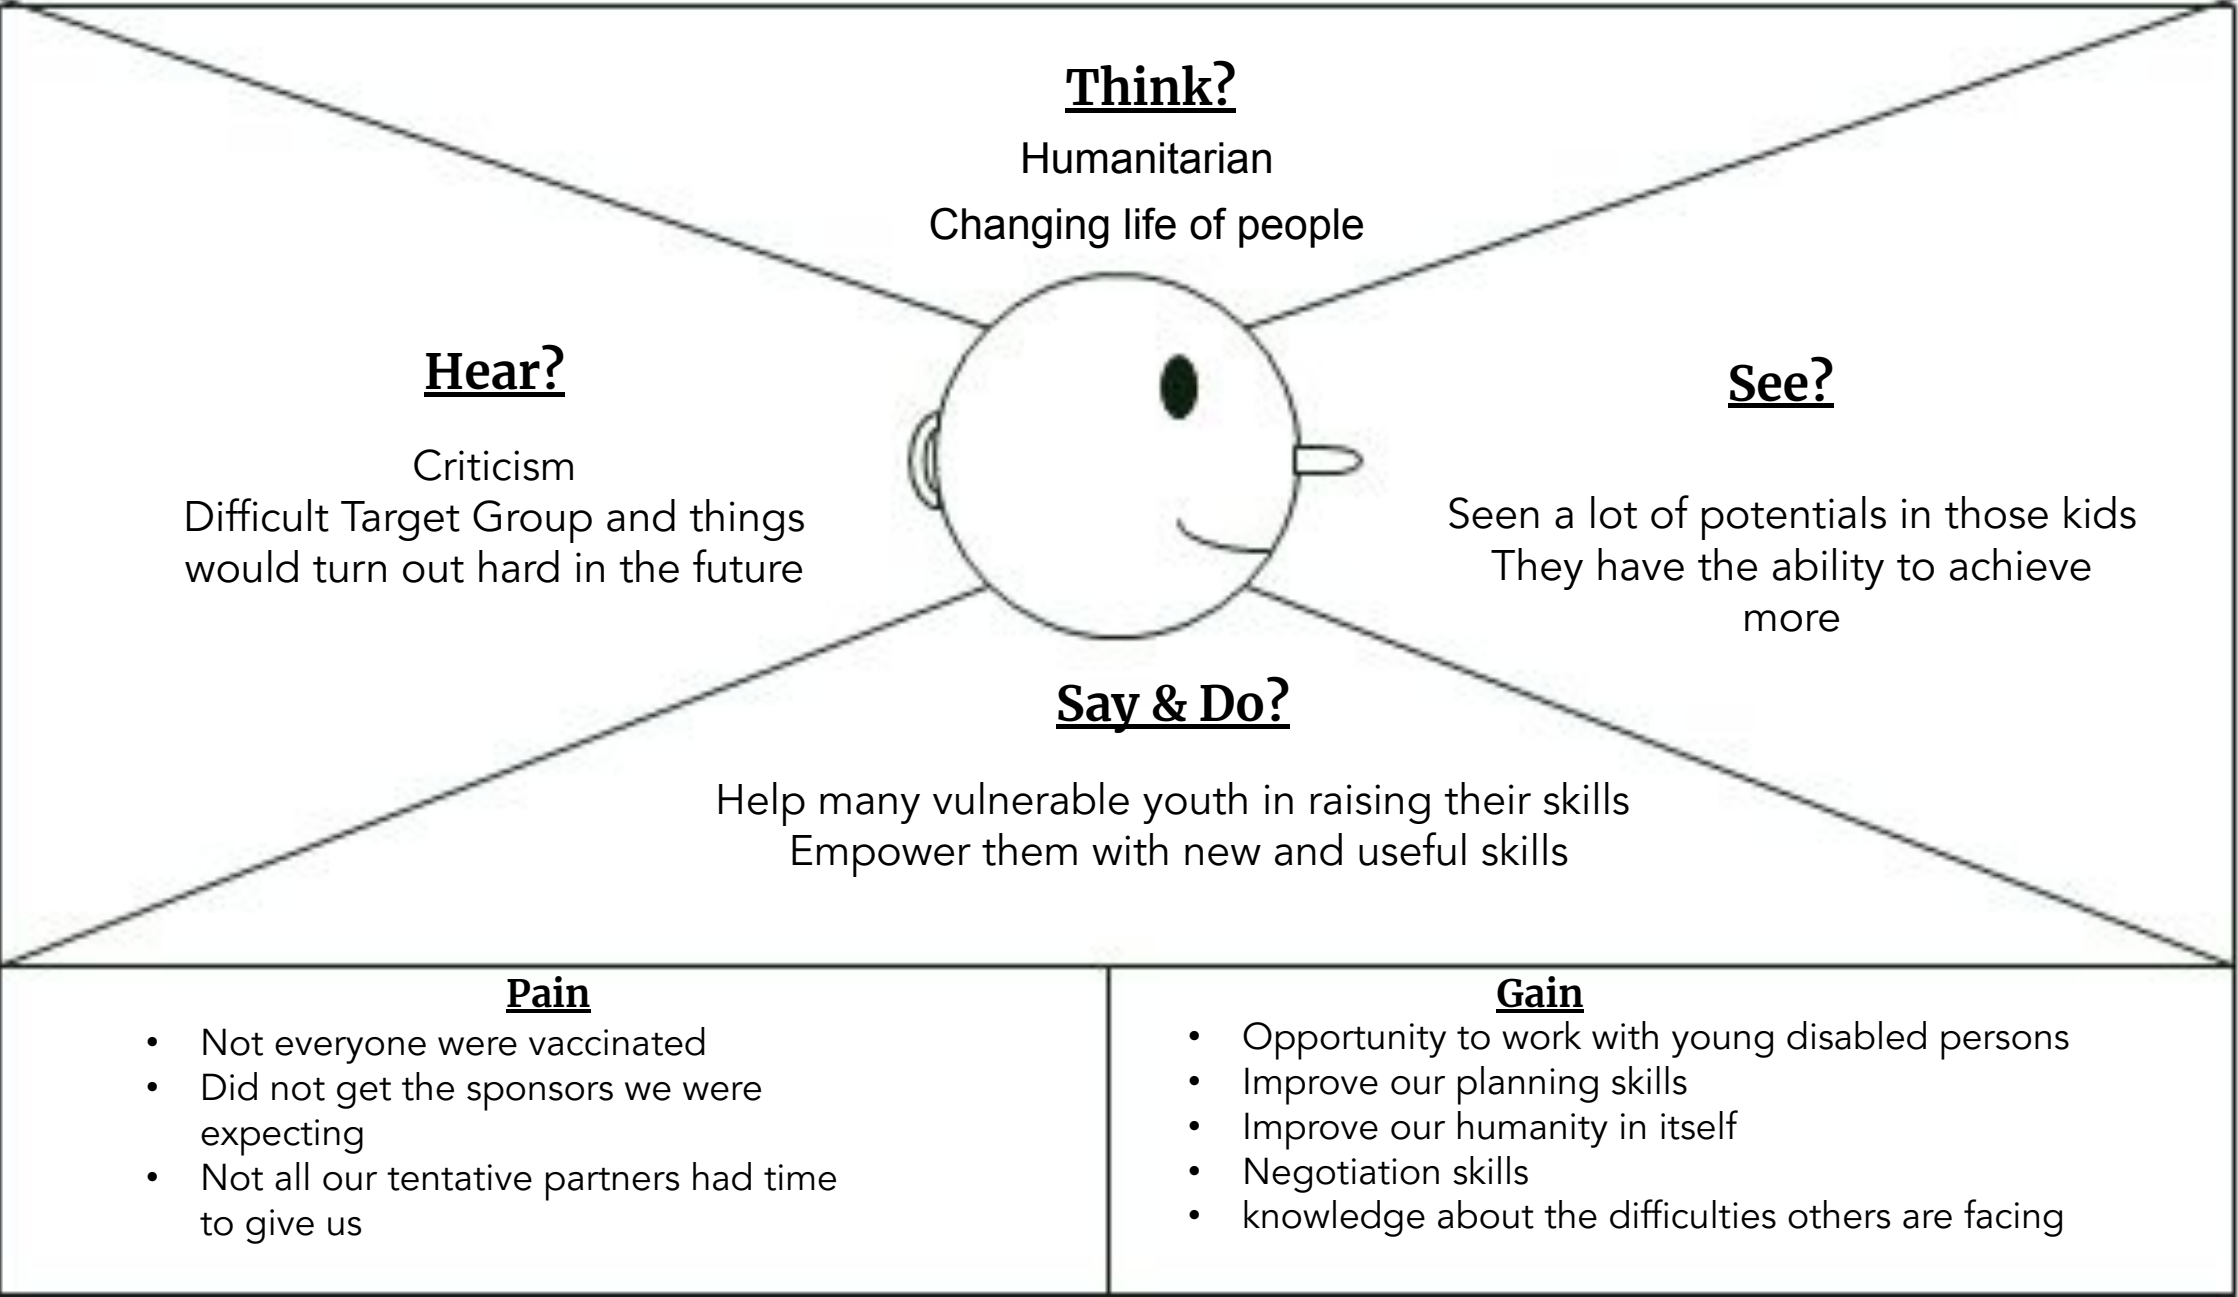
Think?

Humanitarian

Changing life of people

Hear?

Criticism
Difficult Target Group and things would turn out hard in the future

See?

Seen a lot of potentials in those kids
They have the ability to achieve more

Say & Do?

Help many vulnerable youth in raising their skills
Empower them with new and useful skills

Pain

- Not everyone were vaccinated
- Did not get the sponsors we were expecting
- Not all our tentative partners had time to give us

Gain

- Opportunity to work with young disabled persons
- Improve our planning skills
- Improve our humanity in itself
- Negotiation skills
- knowledge about the difficulties others are facing